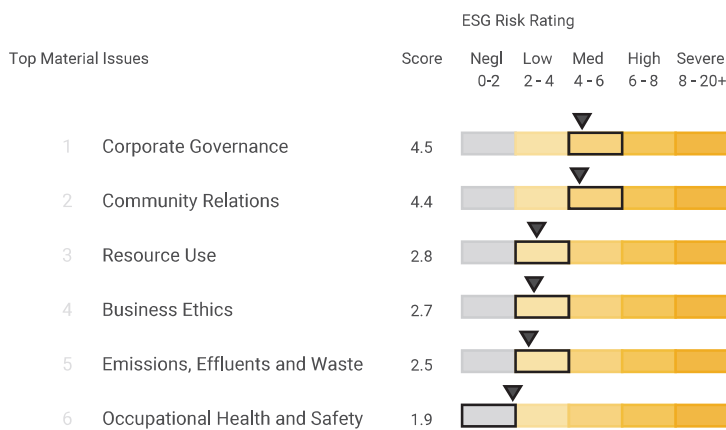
ESG Risk Rating

| Top Material Issues | Score | Negl 0-2 | Low 2 - 4 | Med 4 - 6 | High 6 - 8 | Severe 8 - 20+ |
|---|---|---|---|---|---|---|
| 1 Corporate Governance | 4.5 | | | | | |
| 2 Community Relations | 4.4 | | | | | |
| 3 Resource Use | 2.8 | | | | | |
| 4 Business Ethics | 2.7 | | | | | |
| 5 Emissions, Effluents and Waste | 2.5 | | | | | |
| 6 Occupational Health and Safety | 1.9 | | | | | |